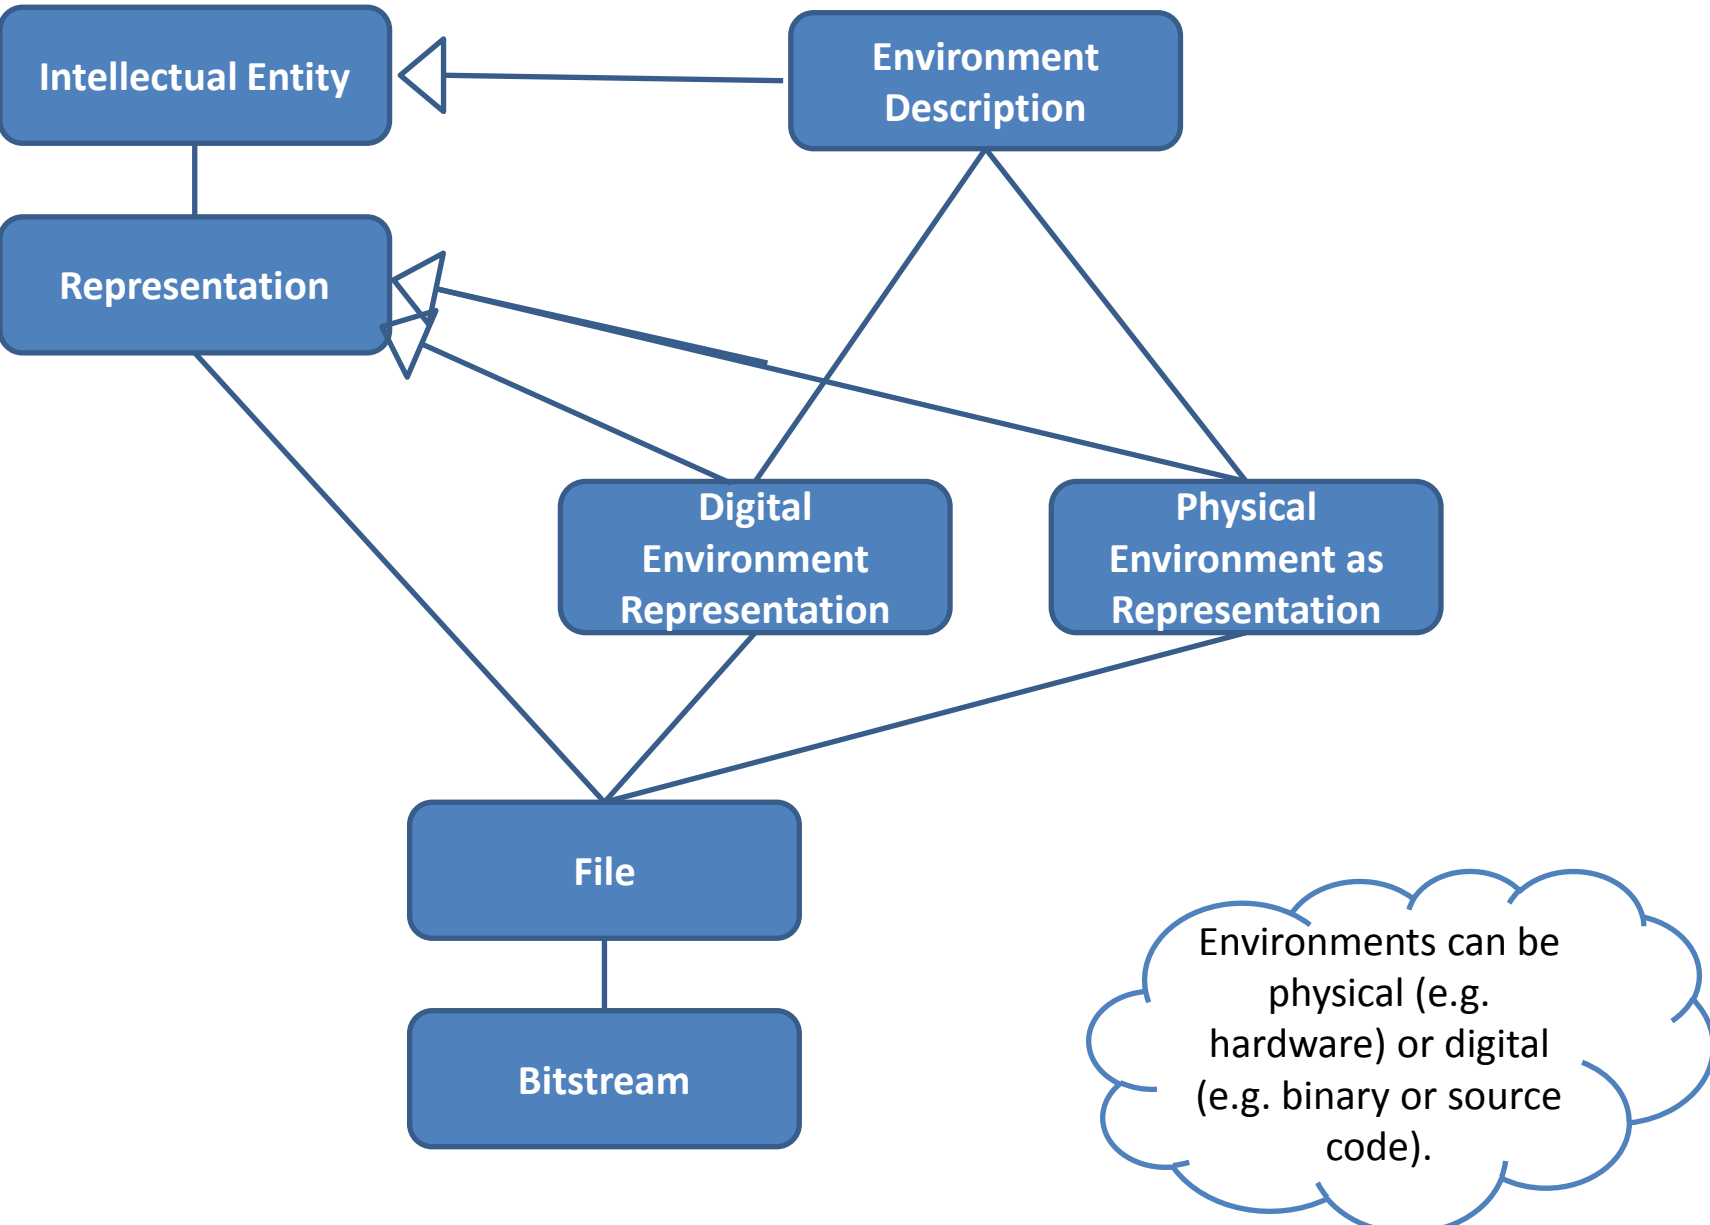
Intellectual Entity

Environment Description

Representation

Digital Environment Representation

Physical Environment as Representation

File

Bitstream

Environments can be physical (e.g. hardware) or digital (e.g. binary or source code).